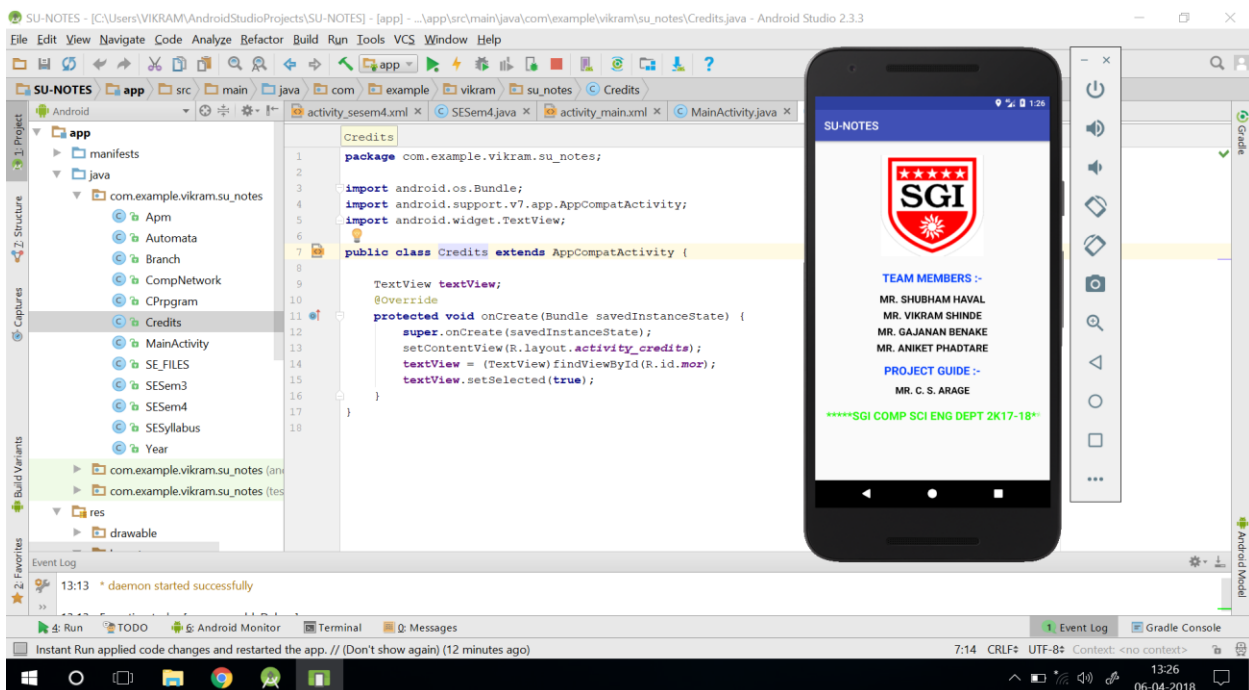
SU-NOTES - [C:\Users\VIKRAM\AndroidStudioProjects\SU-NOTES] - [app] - ...\app\src\main\java\com\example\vikram\su_notes\Credits.java - Android Studio 2.3.3

File Edit View Navigate Code Analyze Refactor Build Run Tools VCS Window Help

SU-NOTES app src main java com example vikram su_notes Credits

Android

activity_sesem4.xml × SESem4.java × activity_main.xml × MainActivity.java ×

Credits

app
manifests
java
com.example.vikram.su_notes
Apm
Automata
Branch
CompNetwork
CPrpgram
Credits
MainActivity
SE_FILES
SESem3
SESem4
SESyllabus
Year
com.example.vikram.su_notes (an
com.example.vikram.su_notes (tes
res
drawable

1 package com.example.vikram.su_notes;
2
3 import android.os.Bundle;
4 import android.support.v7.app.AppCompatActivity;
5 import android.widget.TextView;
6
7 public class Credits extends AppCompatActivity {
8
9 TextView textView;
10 @Override
11 protected void onCreate(Bundle savedInstanceState) {
12 super.onCreate(savedInstanceState);
13 setContentView(R.layout.activity_credits);
14 textView = (TextView)findViewById(R.id.mor);
15 textView.setSelected(true);
16 }
17 }
18

1:26
SU-NOTES
SGI
TEAM MEMBERS :-
MR. SHUBHAM HAVAL
MR. VIKRAM SHINDE
MR. GAJANAN BENAKE
MR. ANIKET PHADTARE
PROJECT GUIDE :-
MR. C. S. ARAGE
*****SGI COMP SCI ENG DEPT 2K17-18*

1: Project
Z: Structure
Captures
Build Variants
2: Favorites
Gradle
Android Model

Event Log
13:13 * daemon started successfully

4: Run TODO 6: Android Monitor Terminal 0: Messages 1 Event Log Gradle Console

Instant Run applied code changes and restarted the app. // (Don't show again) (12 minutes ago)
7:14 CRLF UTF-8 Context: <no context>

13:26
06-04-2018